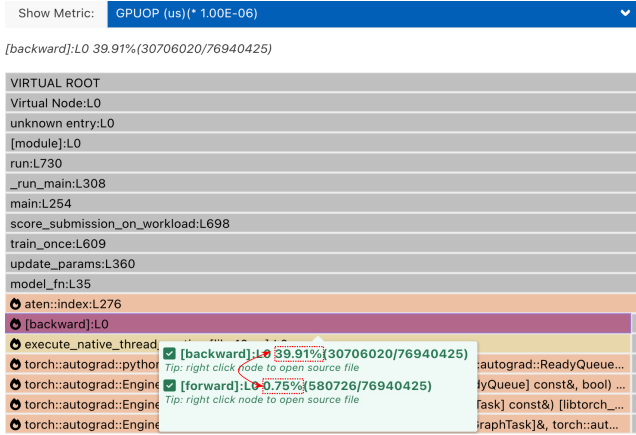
Show Metric: GPUOP (us)(* 1.00E-06)

[backward]:L0 39.91%(30706020/76940425)

VIRTUAL ROOT
Virtual Node:L0
unknown entry:L0
[module]:L0
run:L730
_run_main:L308
main:L254
score_submission_on_workload:L698
train_once:L609
update_params:L360
model_fn:L35
aten::index:L276
[backward]:L0
execute_native_thread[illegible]
torch::autograd::pytho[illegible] :autograd::ReadyQueue...
torch::autograd::Engine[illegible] dyQueue) const&, bool) ...
torch::autograd::Engine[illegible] Task] const&) [libtorch_...
torch::autograd::Engine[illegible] raphTask]&, torch::aut...

[backward]:L0 39.91%(30706020/76940425)
Tip: right click node to open source file
[forward]:L0 0.75%(580726/76940425)
Tip: right click node to open source file